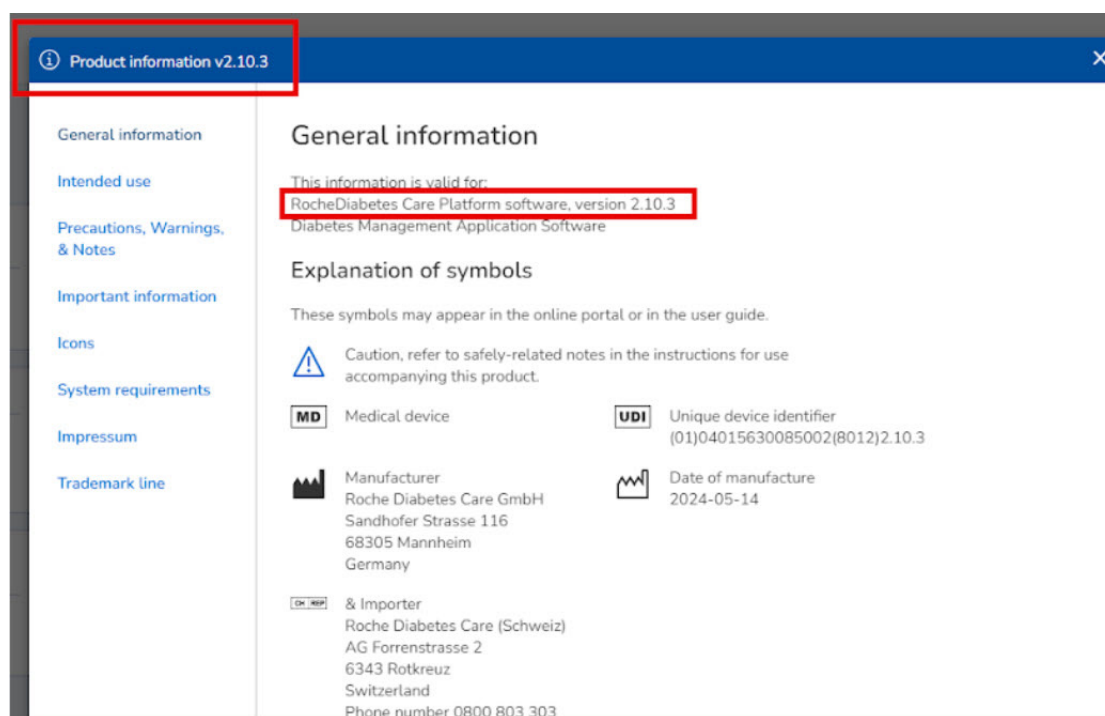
Product information v2.10.3

×

General information

Intended use

Precautions, Warnings, & Notes

Important information

Icons

System requirements

Impressum

Trademark line

General information

This information is valid for:
RocheDiabetes Care Platform software, version 2.10.3
Diabetes Management Application Software

Explanation of symbols

These symbols may appear in the online portal or in the user guide.

Caution, refer to safely-related notes in the instructions for use accompanying this product.

MD

Medical device

UDI

Unique device identifier
(01)04015630085002(8012)2.10.3

Manufacturer
Roche Diabetes Care GmbH
Sandhofer Strasse 116
68305 Mannheim
Germany

Date of manufacture
2024-05-14

CH REP

& Importer
Roche Diabetes Care (Schweiz)
AG Forrenstrasse 2
6343 Rotkreuz
Switzerland
Phone number 0800 803 303